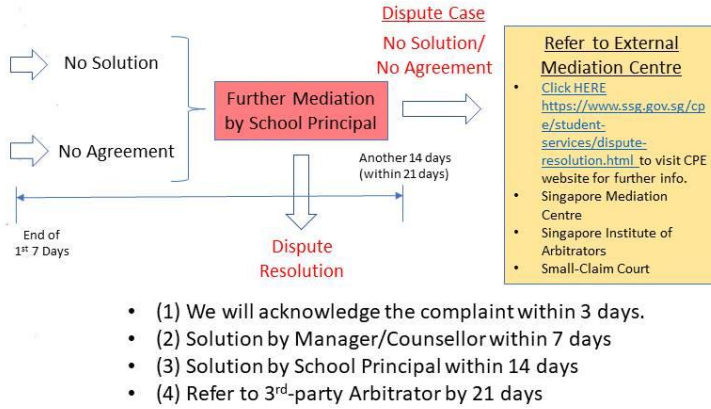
No Solution

No Agreement

Further Mediation by School Principal

Dispute Case

No Solution/ No Agreement

Refer to External Mediation Centre

- Click HERE https://www.ssg.gov.sg/cpe/student-services/dispute-resolution.html to visit CPE website for further info.
- Singapore Mediation Centre
- Singapore Institute of Arbitrators
- Small-Claim Court

Another 14 days (within 21 days)

End of 1$^{st}$ 7 Days

Dispute Resolution

- (1) We will acknowledge the complaint within 3 days.
- (2) Solution by Manager/Counsellor within 7 days
- (3) Solution by School Principal within 14 days
- (4) Refer to 3$^{rd}$-party Arbitrator by 21 days